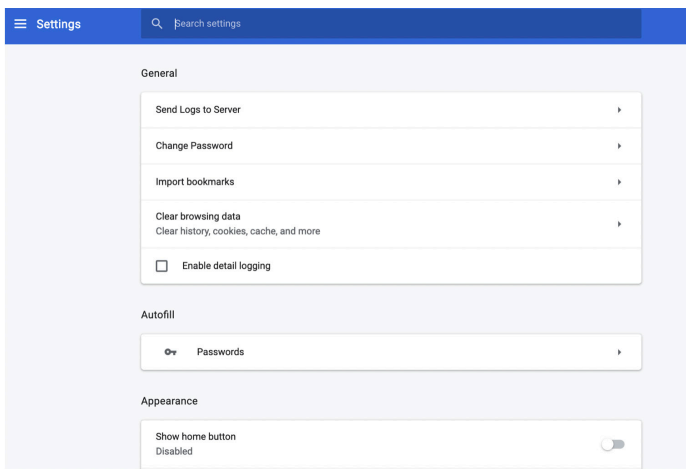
Settings

Search settings

General

Send Logs to Server

Change Password

Import bookmarks

Clear browsing data
Clear history, cookies, cache, and more

Enable detail logging

Autofill

Passwords

Appearance

Show home button
Disabled